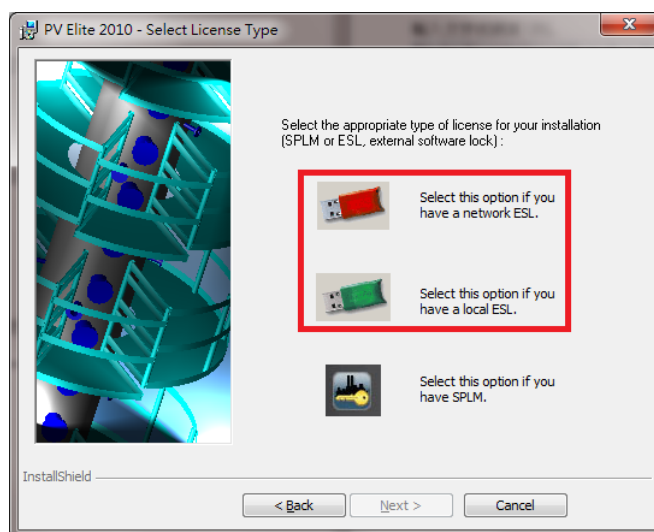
PV Elite 2010 - Select License Type

Select the appropriate type of license for your installation (SPLM or ESL, external software lock) :

Select this option if you have a network ESL.

Select this option if you have a local ESL.

Select this option if you have SPLM.

InstallShield

< Back

Next >

Cancel